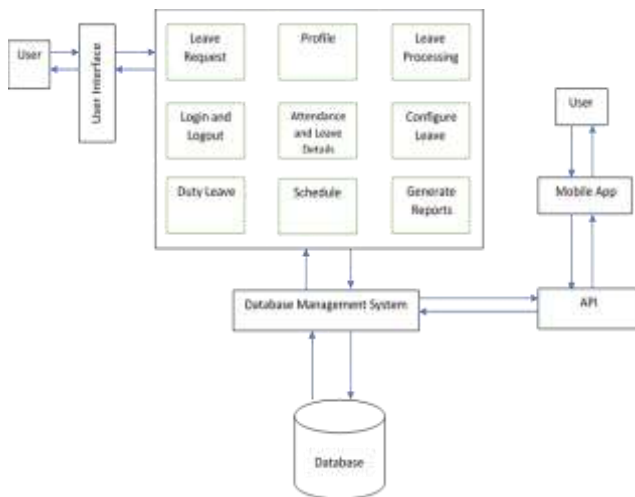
User

User Interface

Leave Request

Profile

Leave Processing

Login and Logout

Attendance and Leave Details

Configure Leave

Duty Leave

Schedule

Generate Reports

User

Mobile App

Database Management System

API

Database